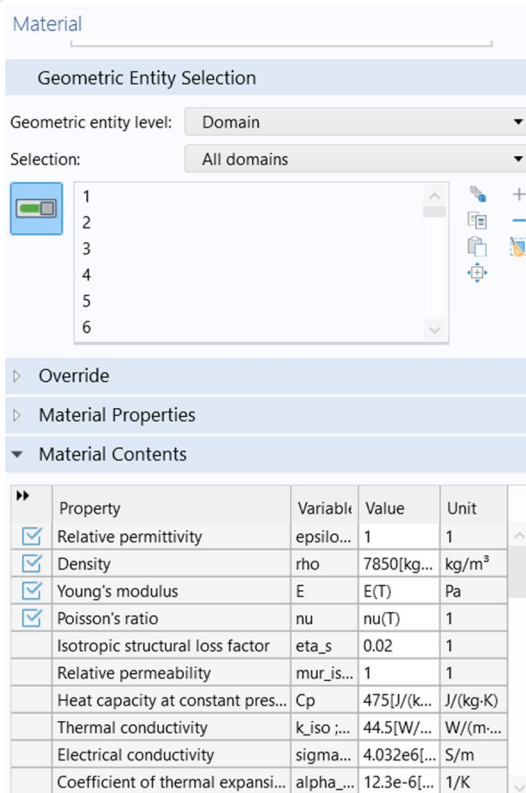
Material

Geometric Entity Selection

Geometric entity level: Domain

Selection: All domains

1
2
3
4
5
6

Override

Material Properties

Material Contents

| | Property | Variabl | Value | Unit |
|---|---|---|---|---|
| ☑ | Relative permittivity | epsilo... | 1 | 1 |
| ☑ | Density | rho | 7850[kg... | kg/m³ |
| ☑ | Young's modulus | E | E(T) | Pa |
| ☑ | Poisson's ratio | nu | nu(T) | 1 |
| | Isotropic structural loss factor | eta_s | 0.02 | 1 |
| | Relative permeability | mur_is... | 1 | 1 |
| | Heat capacity at constant pres... | Cp | 475[J/(k... | J/(kg·K) |
| | Thermal conductivity | k_iso ;... | 44.5[W/... | W/(m·... |
| | Electrical conductivity | sigma... | 4.032e6[... | S/m |
| | Coefficient of thermal expansi... | alpha_... | 12.3e-6[... | 1/K |